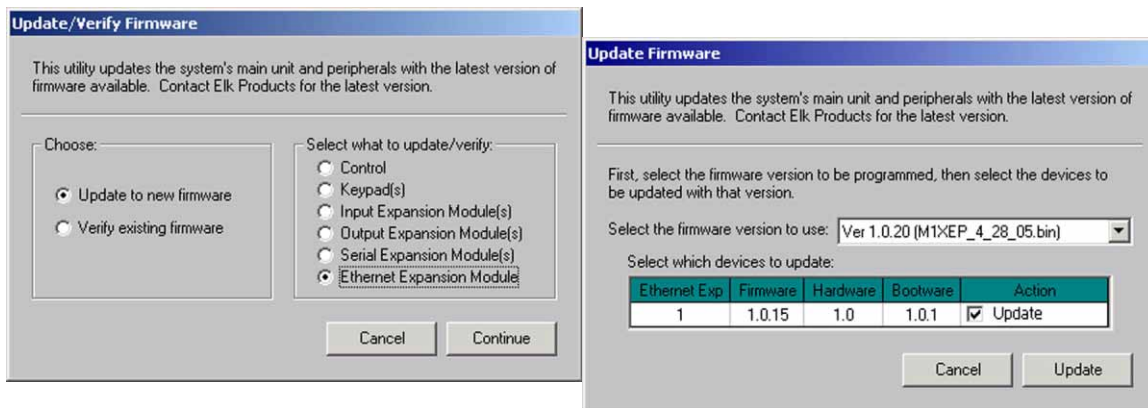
Update/Verify Firmware

This utility updates the system's main unit and peripherals with the latest version of firmware available. Contact Elk Products for the latest version.

Choose:

Update to new firmware

Verify existing firmware

Select what to update/verify:

Control

Keypad(s)

Input Expansion Module(s)

Output Expansion Module(s)

Serial Expansion Module(s)

Ethernet Expansion Module

Cancel

Continue

Update Firmware

This utility updates the system's main unit and peripherals with the latest version of firmware available. Contact Elk Products for the latest version.

First, select the firmware version to be programmed, then select the devices to be updated with that version.

Select the firmware version to use: Ver 1.0.20 (M1XEP_4_28_05.bin)

Select which devices to update:

| Ethernet Exp | Firmware | Hardware | Bootware | Action |
|---|---|---|---|---|
| 1 | 1.0.15 | 1.0 | 1.0.1 | Update |

Cancel

Update